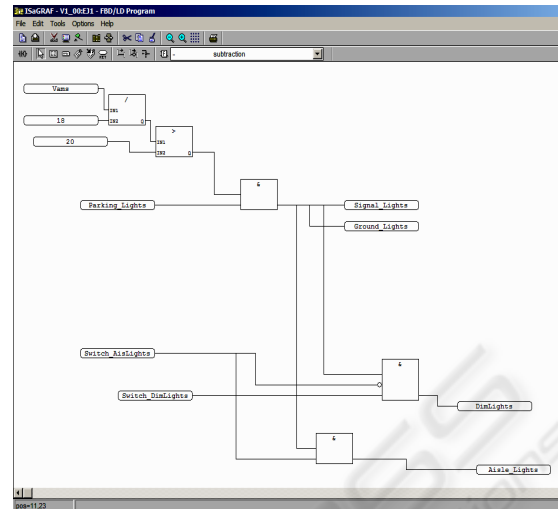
ISaGRAF - V1_00:EJ1 - FBD/LD Program
File Edit Tools Options Help
- subtraction

Vams
/
IN1
IN2 O
18
>
IN1
IN2 O
20
&
Parking_Lights
Signal_Lights
Ground_Lights
Switch_AisLights
&
Switch_DimLights
DimLights
&
Aisle_Lights
pos=11.23